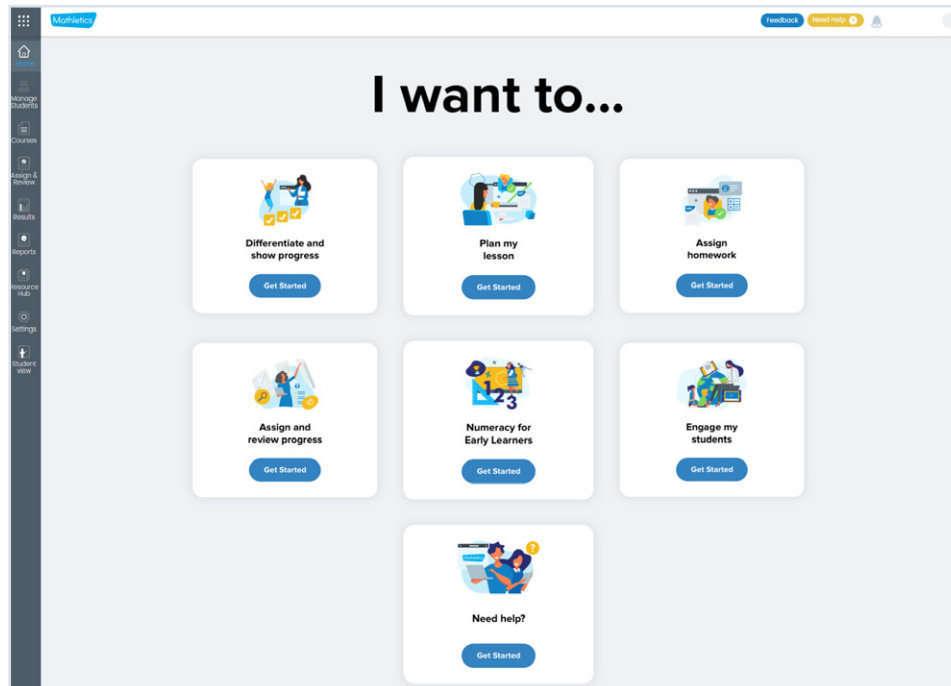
Mathletics

Feedback
Need Help

Home
Manage Students
Courses
Assign & Review
Results
Reports
Resource Hub
Settings
Student view

I want to...

Differentiate and show progress
Get Started

Plan my lesson
Get Started

Assign homework
Get Started

Assign and review progress
Get Started

Numeracy for Early Learners
Get Started

Engage my students
Get Started

Need help?
Get Started